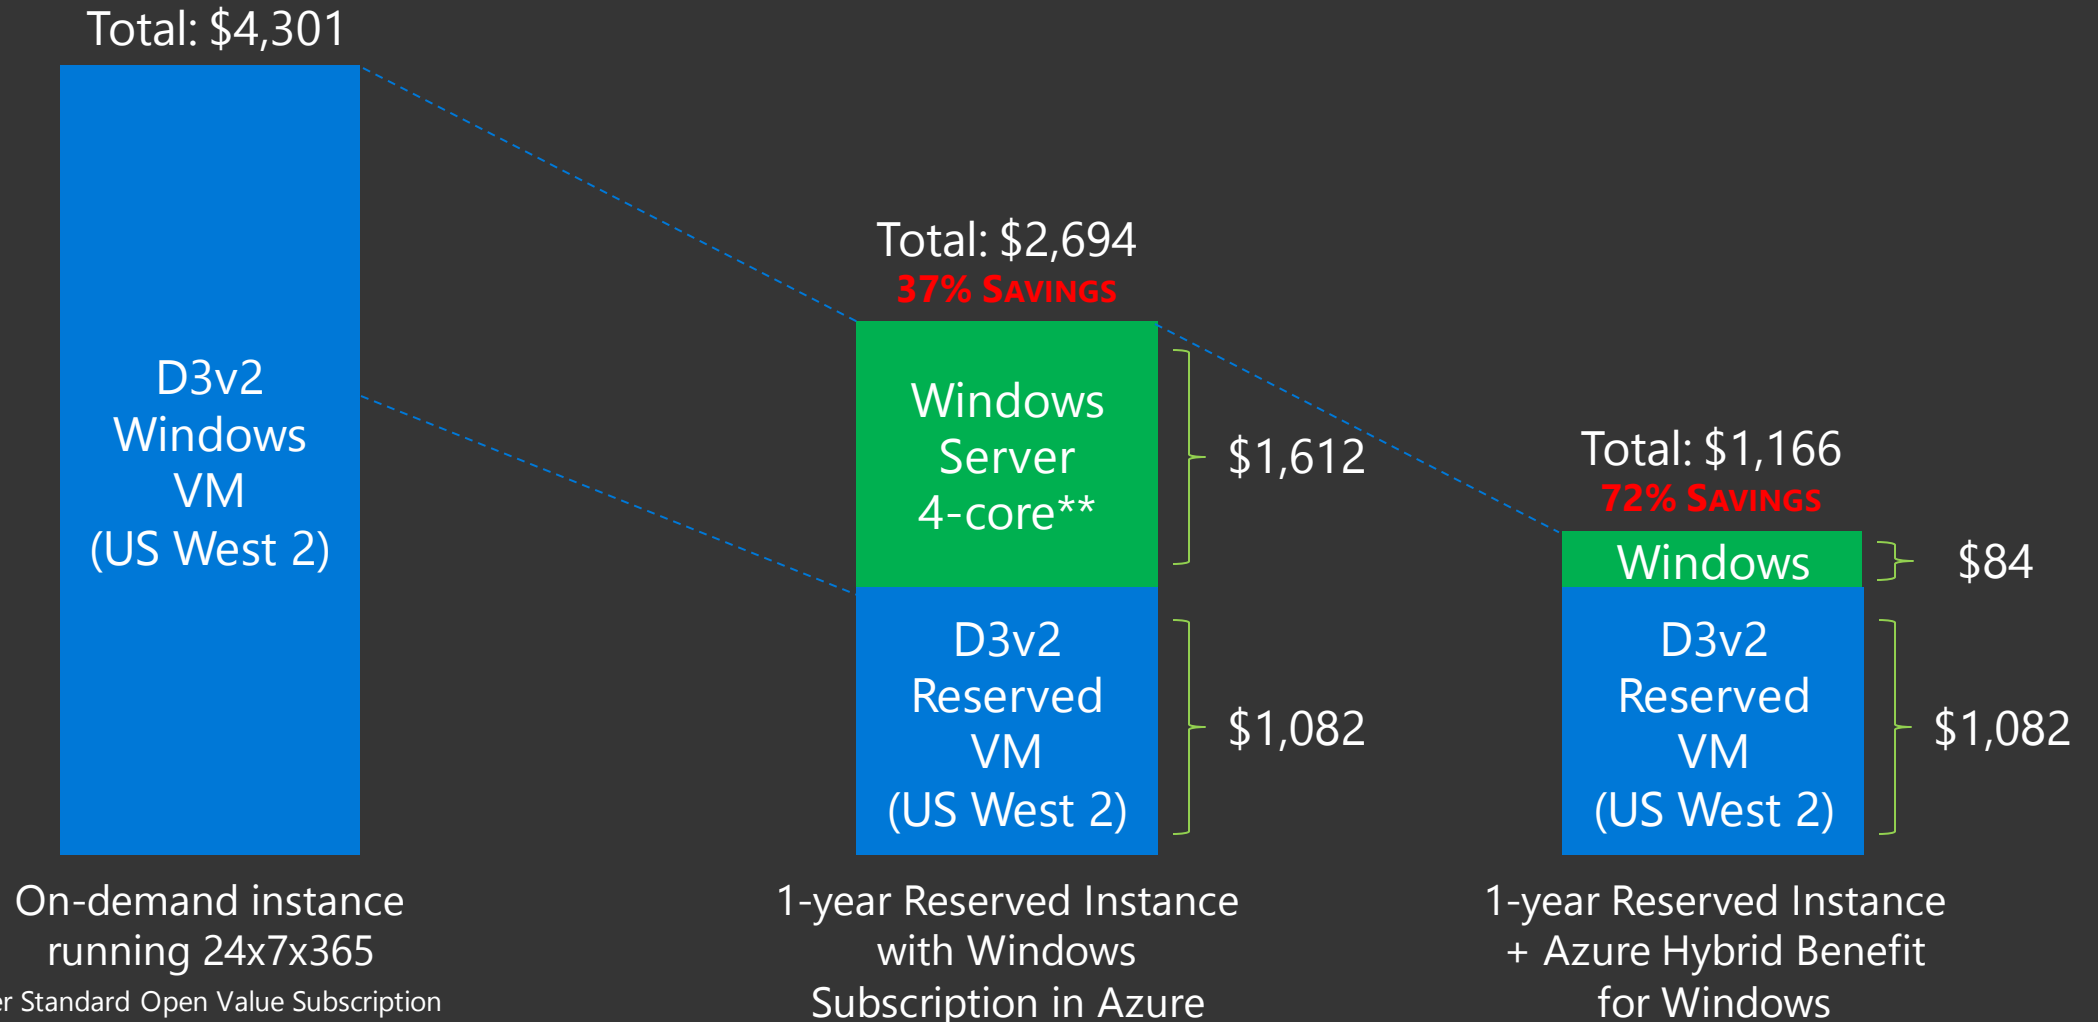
Total: $4,301

D3v2 Windows VM (US West 2)

On-demand instance running 24x7x365

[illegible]r Standard Open Value Subscription

Total: $2,694
37% SAVINGS

Windows Server 4-core**

$1,612

D3v2 Reserved VM (US West 2)

$1,082

1-year Reserved Instance with Windows Subscription in Azure

Total: $1,166
72% SAVINGS

Windows

$84

D3v2 Reserved VM (US West 2)

$1,082

1-year Reserved Instance + Azure Hybrid Benefit for Windows